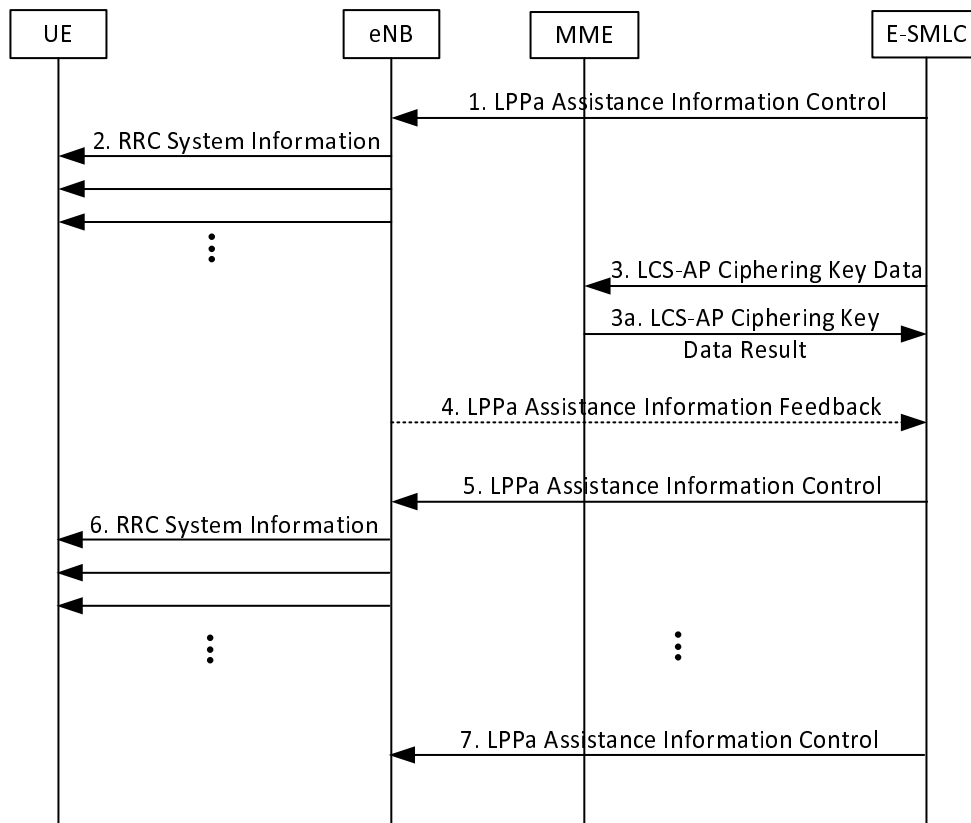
UE

eNB

MME

E-SMLC

1. LPPa Assistance Information Control

2. RRC System Information

3. LCS-AP Ciphering Key Data

3a. LCS-AP Ciphering Key Data Result

4. LPPa Assistance Information Feedback

5. LPPa Assistance Information Control

6. RRC System Information

7. LPPa Assistance Information Control